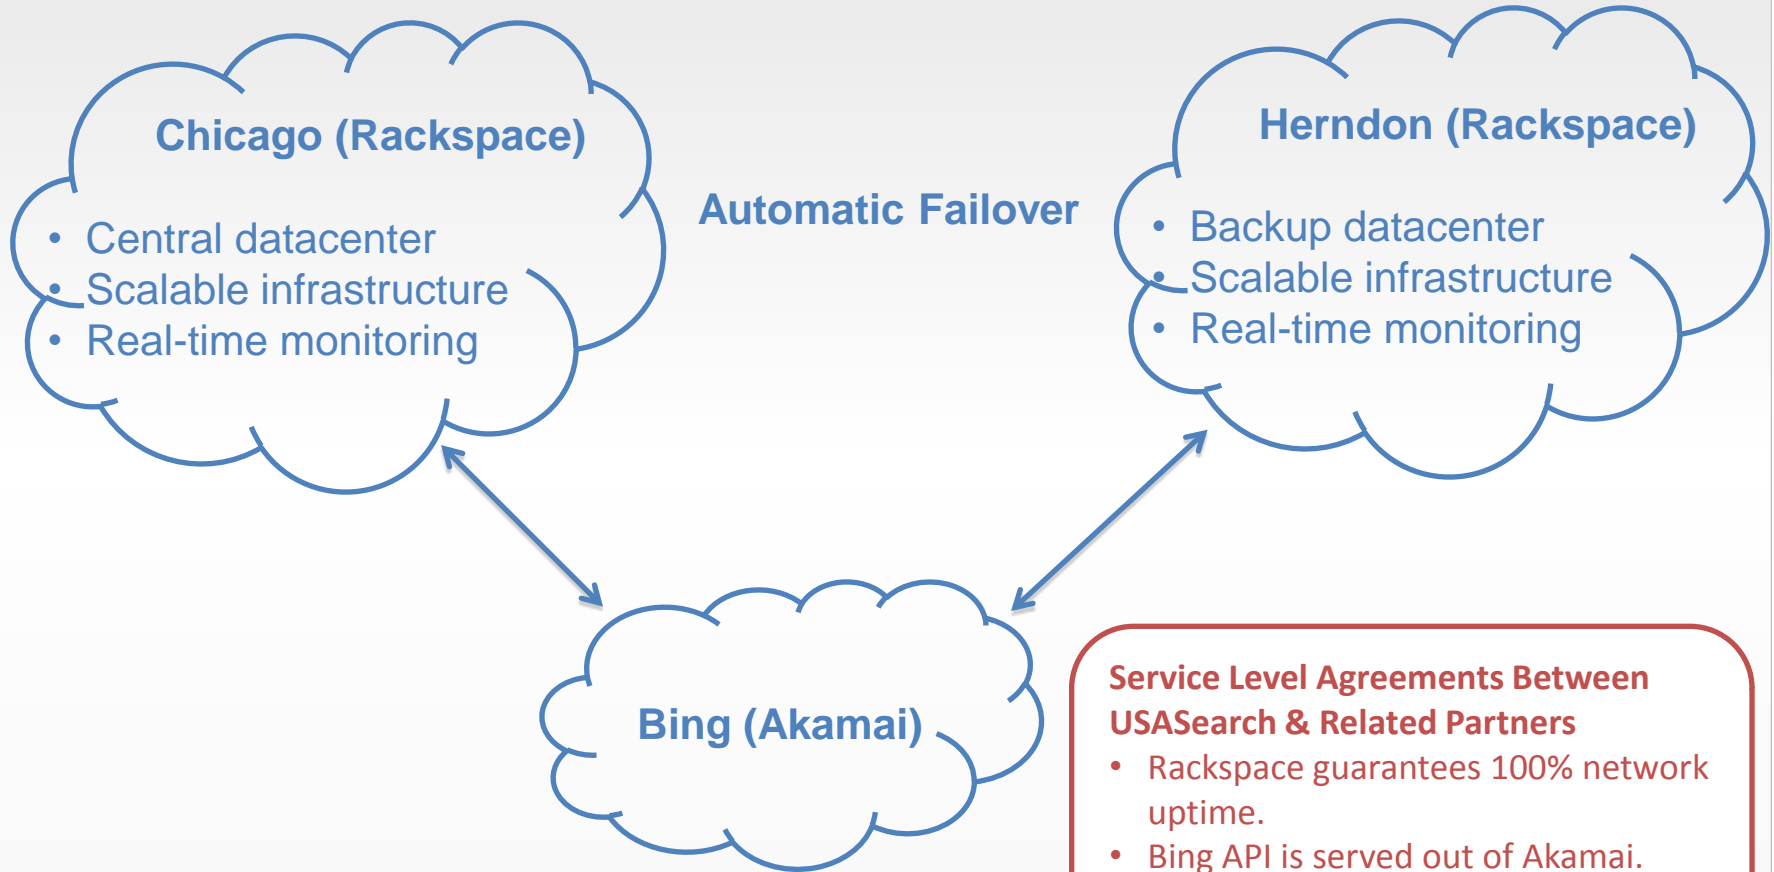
Chicago (Rackspace)

- Central datacenter
- Scalable infrastructure
- Real-time monitoring

Automatic Failover

Herndon (Rackspace)

- Backup datacenter
- Scalable infrastructure
- Real-time monitoring

Bing (Akamai)

Service Level Agreements Between USASearch & Related Partners

- Rackspace guarantees 100% network uptime.
- Bing API is served out of Akamai.